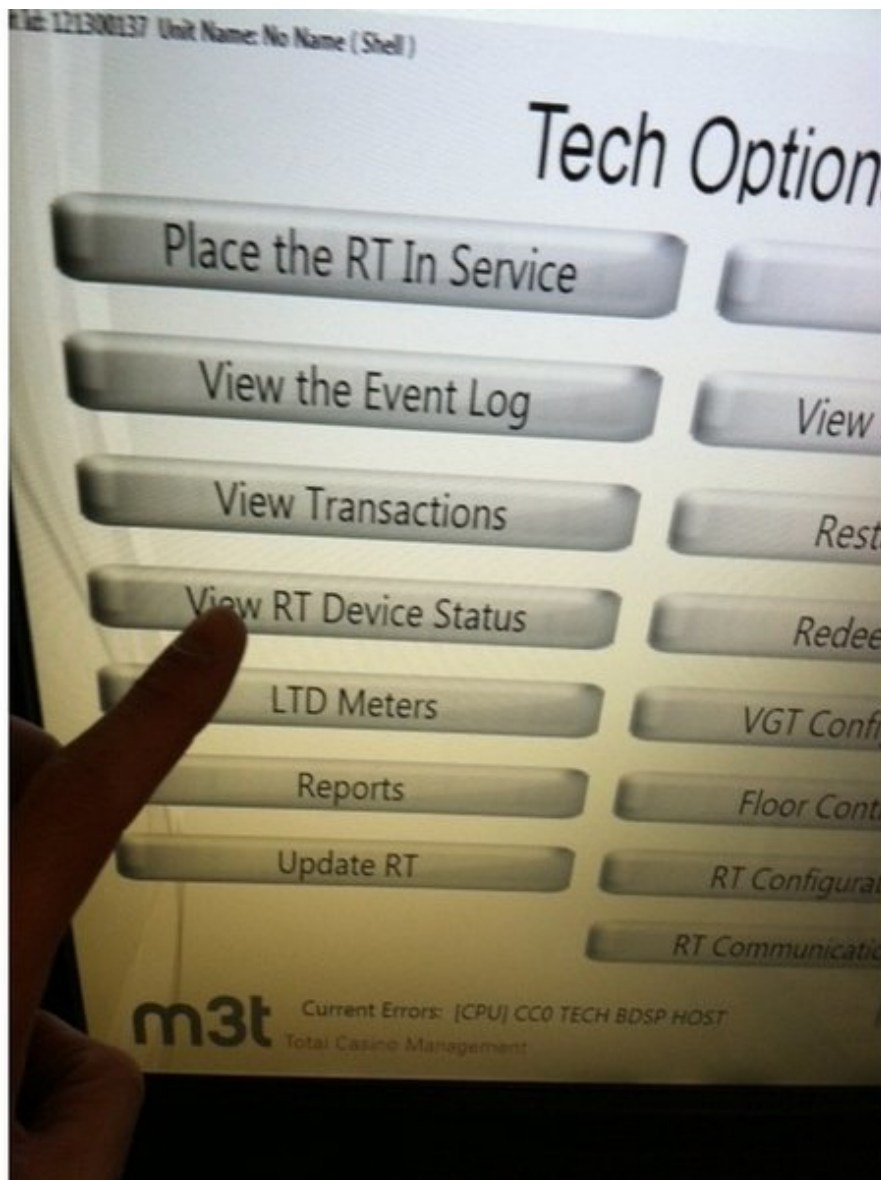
t Id: 121300137 Unit Name: No Name (Shell)

Tech Option

Place the RT In Service

View the Event Log

View Transactions

View RT Device Status

LTD Meters

Reports

Update RT

View

Rest

Redee

VGT Confi

Floor Cont

RT Configura

RT Communicatio

m3t Total Casino Management

Current Errors: [CPU] CC0 TECH BDSP HOST